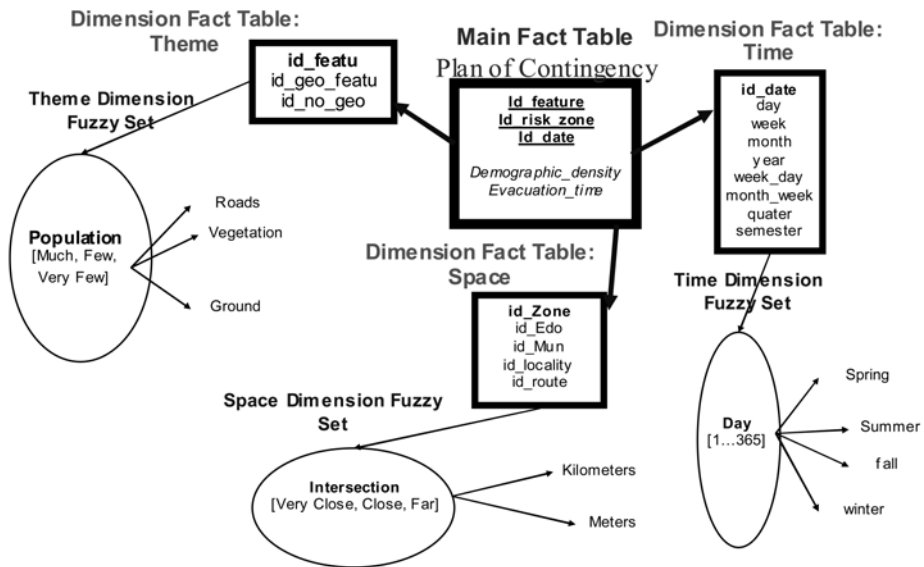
Dimension Fact Table: Theme

id_featu
id_geo_featu
id_no_geo

Main Fact Table
Plan of Contingency

Id_feature
Id_risk_zone
Id_date

Demographic_density
Evacuation_time

Dimension Fact Table: Time

id_date
day
week
month
year
week_day
month_week
quater
semester

Theme Dimension Fuzzy Set

Population
[Much, Few, Very Few]

Roads
Vegetation
Ground

Dimension Fact Table: Space

id_Zone
id_Edo
id_Mun
id_locality
id_route

Time Dimension Fuzzy Set

Day
[1…365]

Spring
Summer
fall
winter

Space Dimension Fuzzy Set

Intersection
[Very Close, Close, Far]

Kilometers
Meters